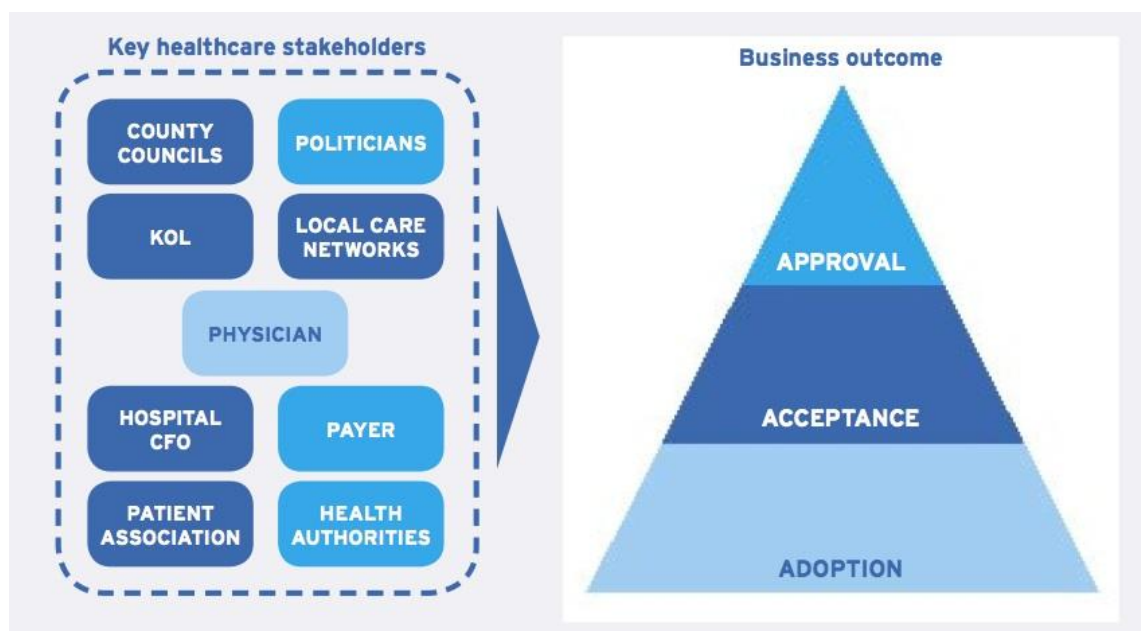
Key healthcare stakeholders

COUNTY COUNCILS

POLITICIANS

KOL

LOCAL CARE NETWORKS

PHYSICIAN

HOSPITAL CFO

PAYER

PATIENT ASSOCIATION

HEALTH AUTHORITIES

Business outcome

APPROVAL

ACCEPTANCE

ADOPTION